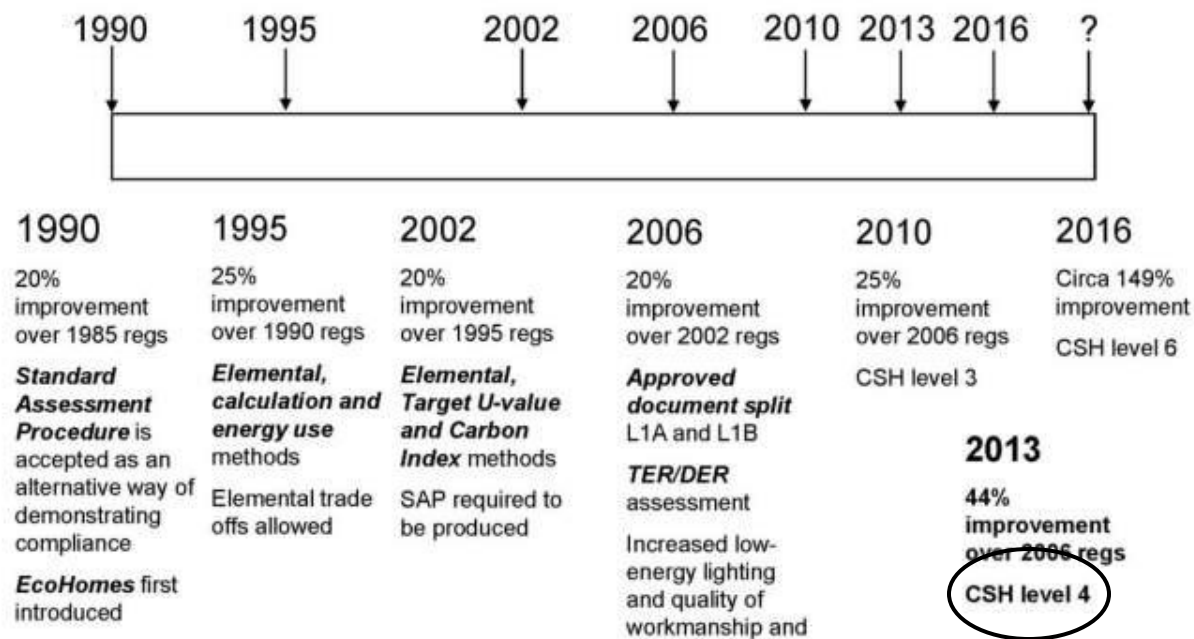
1990 1995 2002 2006 2010 2013 2016 ?

1990

20% improvement over 1985 regs

***Standard Assessment Procedure*** is accepted as an alternative way of demonstrating compliance

***EcoHomes*** first introduced

1995

25% improvement over 1990 regs

***Elemental, calculation and energy use*** methods

Elemental trade offs allowed

2002

20% improvement over 1995 regs

***Elemental, Target U-value and Carbon Index*** methods

SAP required to be produced

2006

20% improvement over 2002 regs

***Approved document split*** L1A and L1B

***TER/DER*** assessment

Increased low-energy lighting and quality of workmanship and

2010

25% improvement over 2006 regs

CSH level 3

2016

Circa 149% improvement

CSH level 6

2013

44% improvement over 2006 regs

CSH level 4